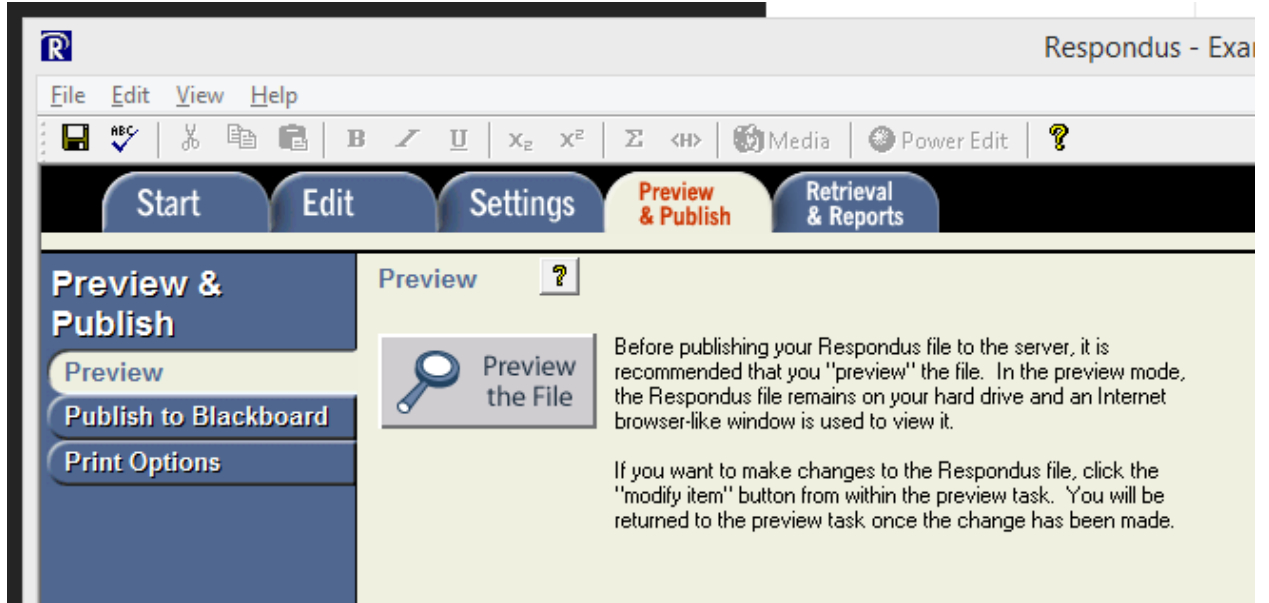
R

Respondus - Exa

File Edit View Help

ABC B I U $X_2$ $X^2$ Σ <H> Media Power Edit ?

Start Edit Settings Preview & Publish Retrieval & Reports

Preview & Publish

Preview

Publish to Blackboard

Print Options

Preview ?

Preview the File

Before publishing your Respondus file to the server, it is recommended that you "preview" the file. In the preview mode, the Respondus file remains on your hard drive and an Internet browser-like window is used to view it.

If you want to make changes to the Respondus file, click the "modify item" button from within the preview task. You will be returned to the preview task once the change has been made.